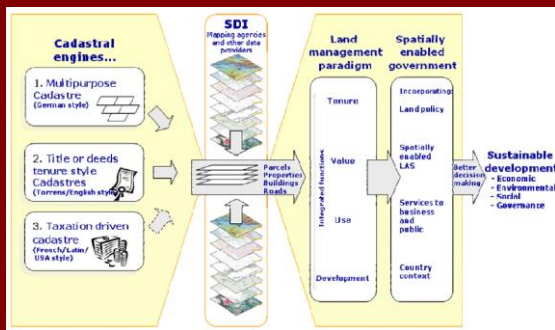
Cadastral engines...

1. Multipurpose Cadastre (German style)

2. Title or deeds tenure style Cadastres (Torrens/English style)

3. Taxation driven cadastre (French/Latin/USA style)

SDI
Mapping agencies and other data providers

Parcels
Properties
Buildings
Roads

Land management paradigm

Integrated functions

Tenure

Value

Use

Development

Spatially enabled government

Incorporating:

Land policy

Spatially enabled LAS

Services to business and public

Country context

Better decision making

Sustainable development
- Economic
- Environmental
- Social
- Governance